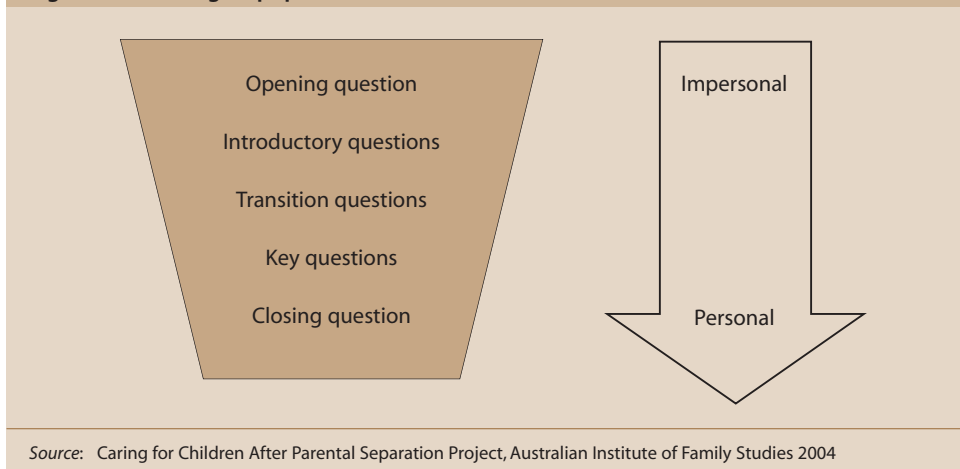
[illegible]

Opening question

Introductory questions

Transition questions

Key questions

Closing question

Impersonal

Personal

Source: Caring for Children After Parental Separation Project, Australian Institute of Family Studies 2004